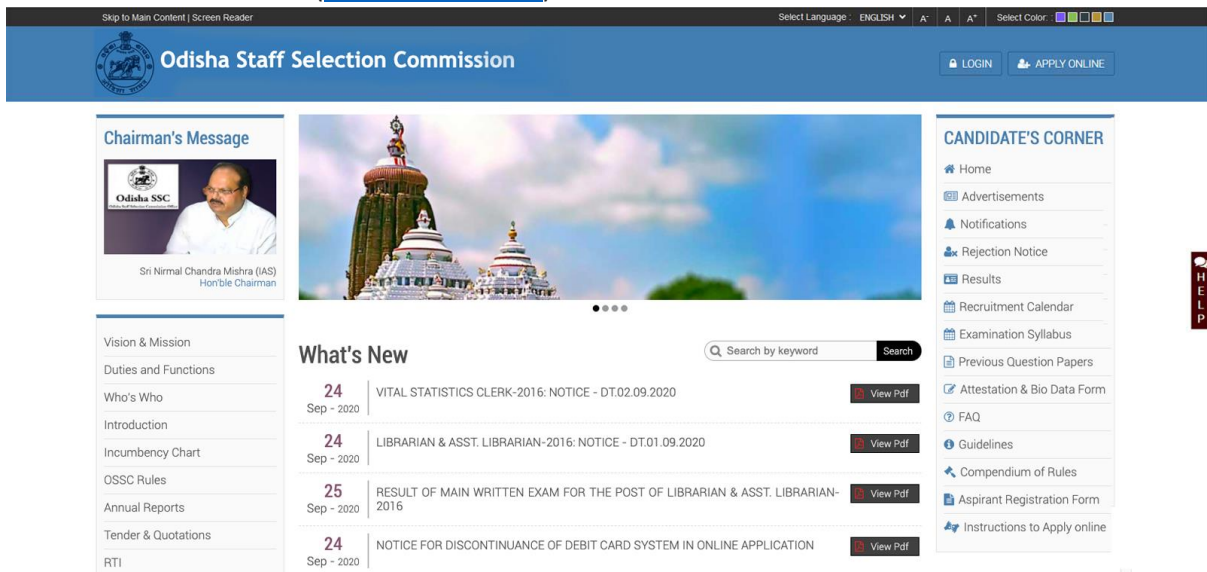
Skip to Main Content | Screen Reader

Select Language : ENGLISH A- A A+ Select Color :

Odisha Staff Selection Commission

LOGIN APPLY ONLINE

Chairman's Message

Odisha SSC

Sri Nirmal Chandra Mishra (IAS)
Hon'ble Chairman

Vision & Mission
Duties and Functions
Who's Who
Introduction
Incumbency Chart
OSSC Rules
Annual Reports
Tender & Quotations
RTI

What's New

Search by keyword Search

24 Sep - 2020 VITAL STATISTICS CLERK-2016: NOTICE - DT.02.09.2020 View Pdf

24 Sep - 2020 LIBRARIAN & ASST. LIBRARIAN-2016: NOTICE - DT.01.09.2020 View Pdf

25 Sep - 2020 RESULT OF MAIN WRITTEN EXAM FOR THE POST OF LIBRARIAN & ASST. LIBRARIAN-2016 View Pdf

24 Sep - 2020 NOTICE FOR DISCONTINUANCE OF DEBIT CARD SYSTEM IN ONLINE APPLICATION View Pdf

CANDIDATE'S CORNER
Home
Advertisements
Notifications
Rejection Notice
Results
Recruitment Calendar
Examination Syllabus
Previous Question Papers
Attestation & Bio Data Form
FAQ
Guidelines
Compendium of Rules
Aspirant Registration Form
Instructions to Apply online

HELP